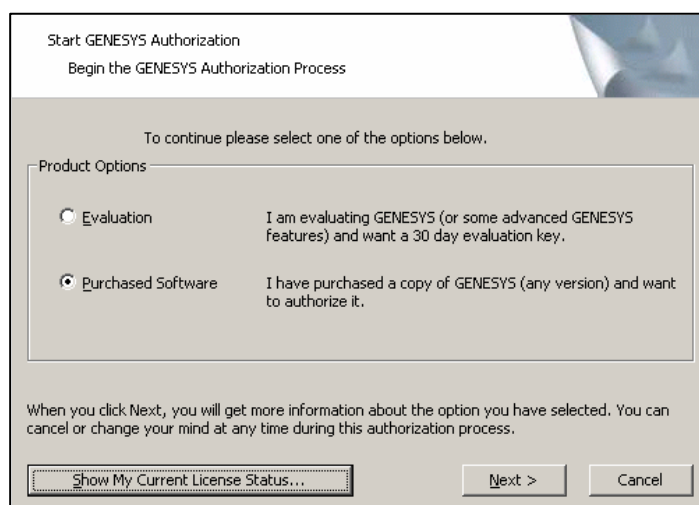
Start GENESYS Authorization

Begin the GENESYS Authorization Process

To continue please select one of the options below.

Product Options

Evaluation

I am evaluating GENESYS (or some advanced GENESYS features) and want a 30 day evaluation key.

Purchased Software

I have purchased a copy of GENESYS (any version) and want to authorize it.

When you click Next, you will get more information about the option you have selected. You can cancel or change your mind at any time during this authorization process.

Show My Current License Status...

Next >

Cancel